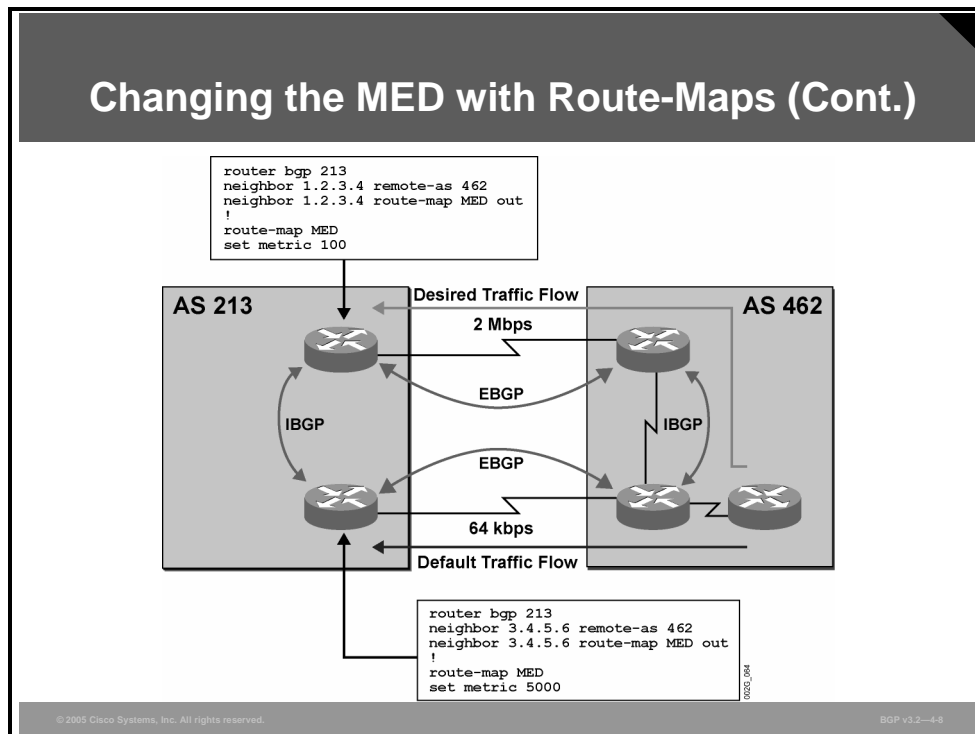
Changing the MED with Route-Maps (Cont.)

router bgp 213
neighbor 1.2.3.4 remote-as 462
neighbor 1.2.3.4 route-map MED out
!
route-map MED
set metric 100

AS 213

Desired Traffic Flow

AS 462

2 Mbps

EBGP

IBGP

IBGP

EBGP

64 kbps

Default Traffic Flow

router bgp 213
neighbor 3.4.5.6 remote-as 462
neighbor 3.4.5.6 route-map MED out
!
route-map MED
set metric 5000

002G_064

© 2005 Cisco Systems, Inc. All rights reserved.

BGP v3.2—4-8